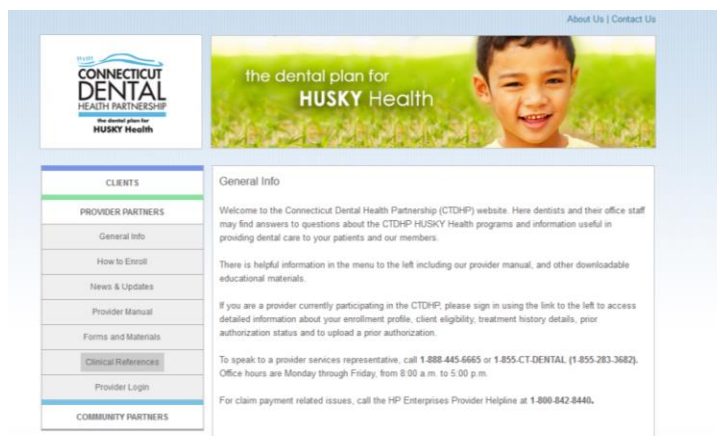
About Us | Contact Us

CONNECTICUT DENTAL HEALTH PARTNERSHIP
the dental plan for
HUSKY Health

the dental plan for
HUSKY Health

CLIENTS
PROVIDER PARTNERS
General Info
How to Enroll
News & Updates
Provider Manual
Forms and Materials
Clinical References
Provider Login
COMMUNITY PARTNERS

General Info

Welcome to the Connecticut Dental Health Partnership (CTDHP) website. Here dentists and their office staff may find answers to questions about the CTDHP HUSKY Health programs and information useful in providing dental care to your patients and our members.

There is helpful information in the menu to the left including our provider manual, and other downloadable educational materials.

If you are a provider currently participating in the CTDHP, please sign in using the link to the left to access detailed information about your enrollment profile, client eligibility, treatment history details, prior authorization status and to upload a prior authorization.

To speak to a provider services representative, call 1-888-445-6665 or 1-855-CT-DENTAL (1-855-283-3682). Office hours are Monday through Friday, from 8:00 a.m. to 5:00 p.m.

For claim payment related issues, call the HP Enterprises Provider Helpline at 1-800-842-8440.